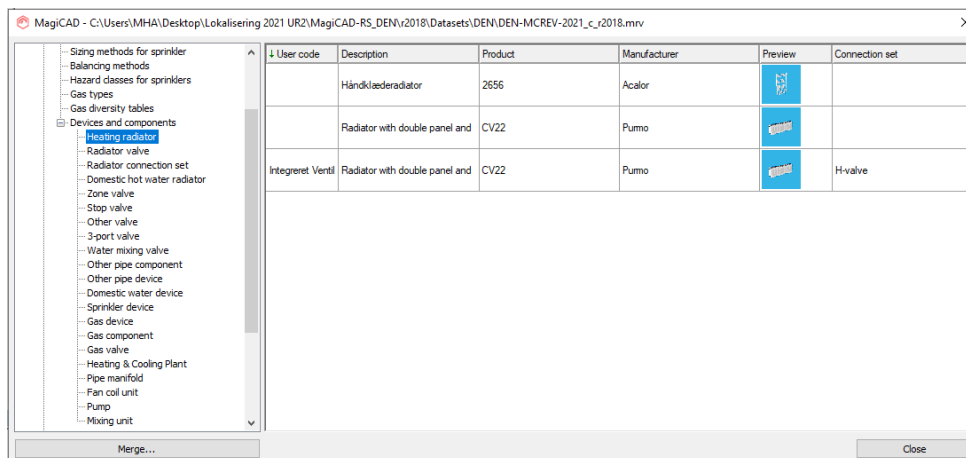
MagiCAD - C:\Users\MHA\Desktop\Lokalisering 2021 UR2\MagiCAD-RS_DEN\r2018\Datasets\DEN\DEN-MCREV-2021_c_r2018.mrv

Sizing methods for sprinkler
Balancing methods
Hazard classes for sprinklers
Gas types
Gas diversity tables
Devices and components
Heating radiator
Radiator valve
Radiator connection set
Domestic hot water radiator
Zone valve
Stop valve
Other valve
3-port valve
Water mixing valve
Other pipe component
Other pipe device
Domestic water device
Sprinkler device
Gas device
Gas component
Gas valve
Heating & Cooling Plant
Pipe manifold
Fan coil unit
Pump
Mixing unit

| ↓ User code | Description | Product | Manufacturer | Preview | Connection set |
|---|---|---|---|---|---|
| | Håndklæderadiator | 2656 | Acalor | | |
| | Radiator with double panel and | CV22 | Purmo | | |
| Integreret Ventil | Radiator with double panel and | CV22 | Purmo | | H-valve |

Merge...

Close